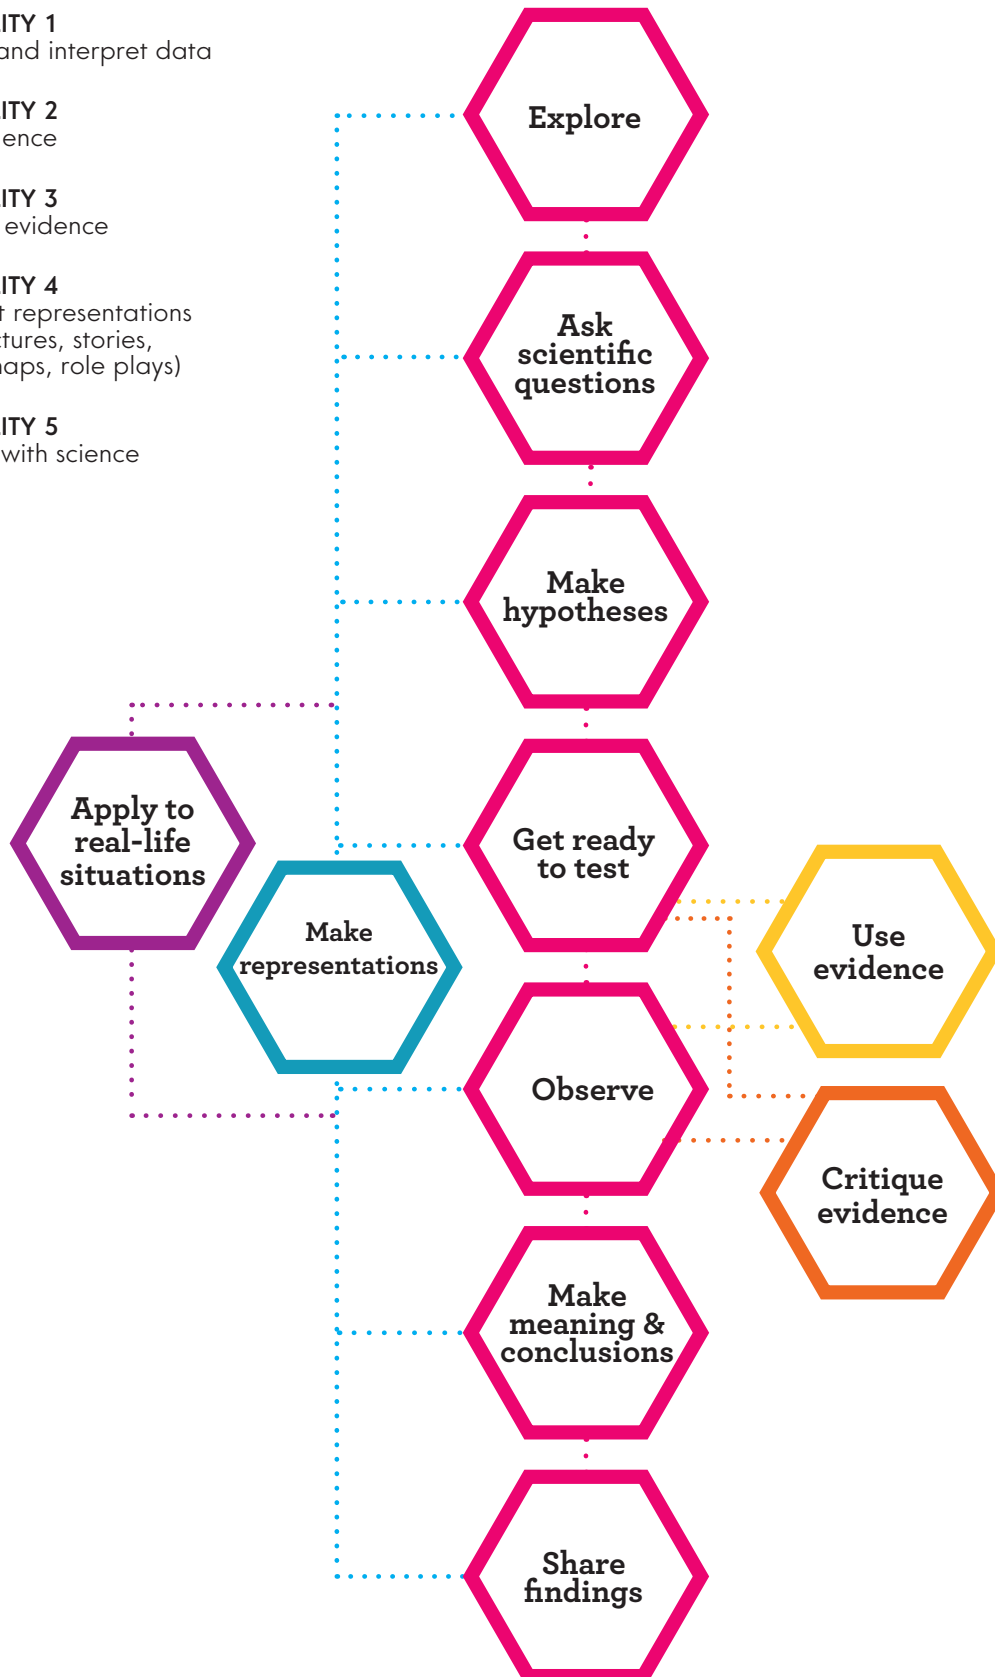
ITY 1
and interpret data

ITY 2
ence

ITY 3
evidence

ITY 4
t representations
tures, stories,
aps, role plays)

ITY 5
with science

Explore

Ask scientific questions

Make hypotheses

Apply to real-life situations

Get ready to test

Make representations

Use evidence

Observe

Critique evidence

Make meaning & conclusions

Share findings